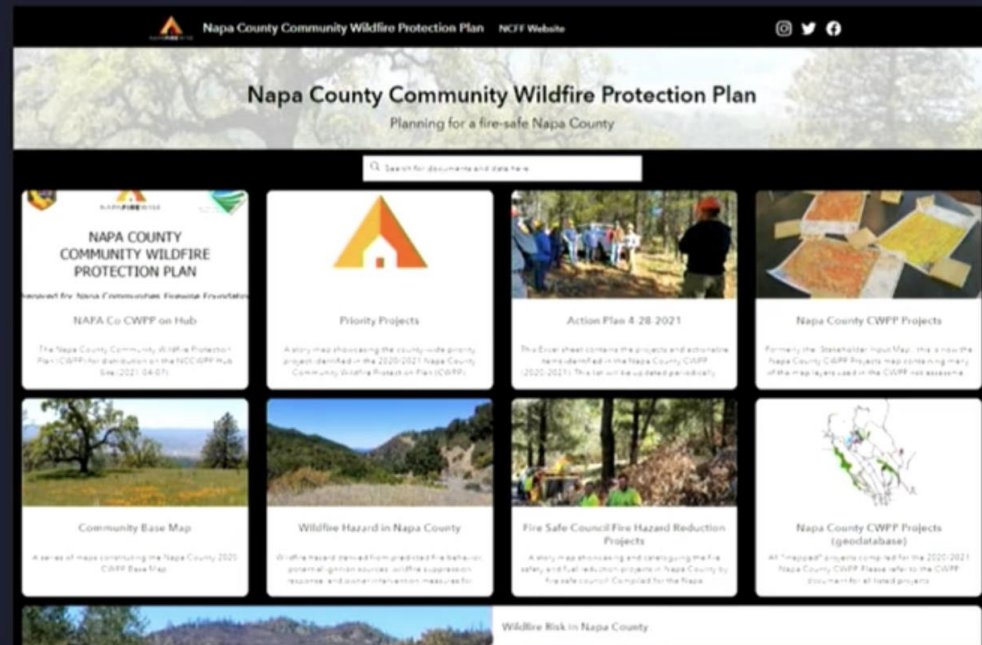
NAPA FIREWISE

Napa County Community Wildfire Protection Plan NCFF Website

Napa County Community Wildfire Protection Plan

Planning for a fire-safe Napa County

Search for documents and data here

NAPA FIREWISE

NAPA COUNTY COMMUNITY WILDFIRE PROTECTION PLAN

Prepared for Napa Communities Firewise Foundation

NAPA Co CWPP on Hub

The Napa County Community Wildfire Protection Plan (CWPP) for distribution on the NCCWPP Hub Site (2021-04-07)

Priority Projects

A story map showcasing the county-wide priority projects identified in the 2020/2021 Napa County Community Wildfire Protection Plan (CWPP)

Action Plan 4-28-2021

This Excel sheet contains the projects and actionable items identified in the Napa County CWPP (2020-2021). This list will be updated periodically

Napa County CWPP Projects

Formerly the 'Stakeholder Input Map', this is now the Napa County CWPP Projects map containing many of the map layers used in the CWPP risk assessme

Community Base Map

A series of maps constituting the Napa County 2020 CWPP Base Map.

Wildfire Hazard in Napa County

Wildfire hazard derived from predicted fire behavior, potential ignition sources, wildfire suppression response, and owner intervention measures for

Fire Safe Council Fire Hazard Reduction Projects

A story map showcasing and cataloguing the fire safety and fuel reduction projects in Napa County by fire safe council. Compiled for the Napa

Napa County CWPP Projects (geodatabase)

All "mapped" projects compiled for the 2020-2021 Napa County CWPP. Please refer to the CWPP document for all listed projects

Wildfire Risk in Napa County